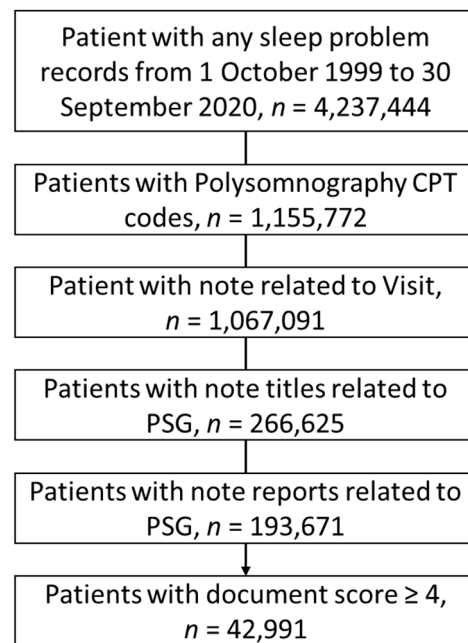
Patient with any sleep problem records from 1 October 1999 to 30 September 2020, $n$ = 4,237,444

Patients with Polysomnography CPT codes, $n$ = 1,155,772

Patient with note related to Visit, $n$ = 1,067,091

Patients with note titles related to PSG, $n$ = 266,625

Patients with note reports related to PSG, $n$ = 193,671

Patients with document score ≥ 4, $n$ = 42,991